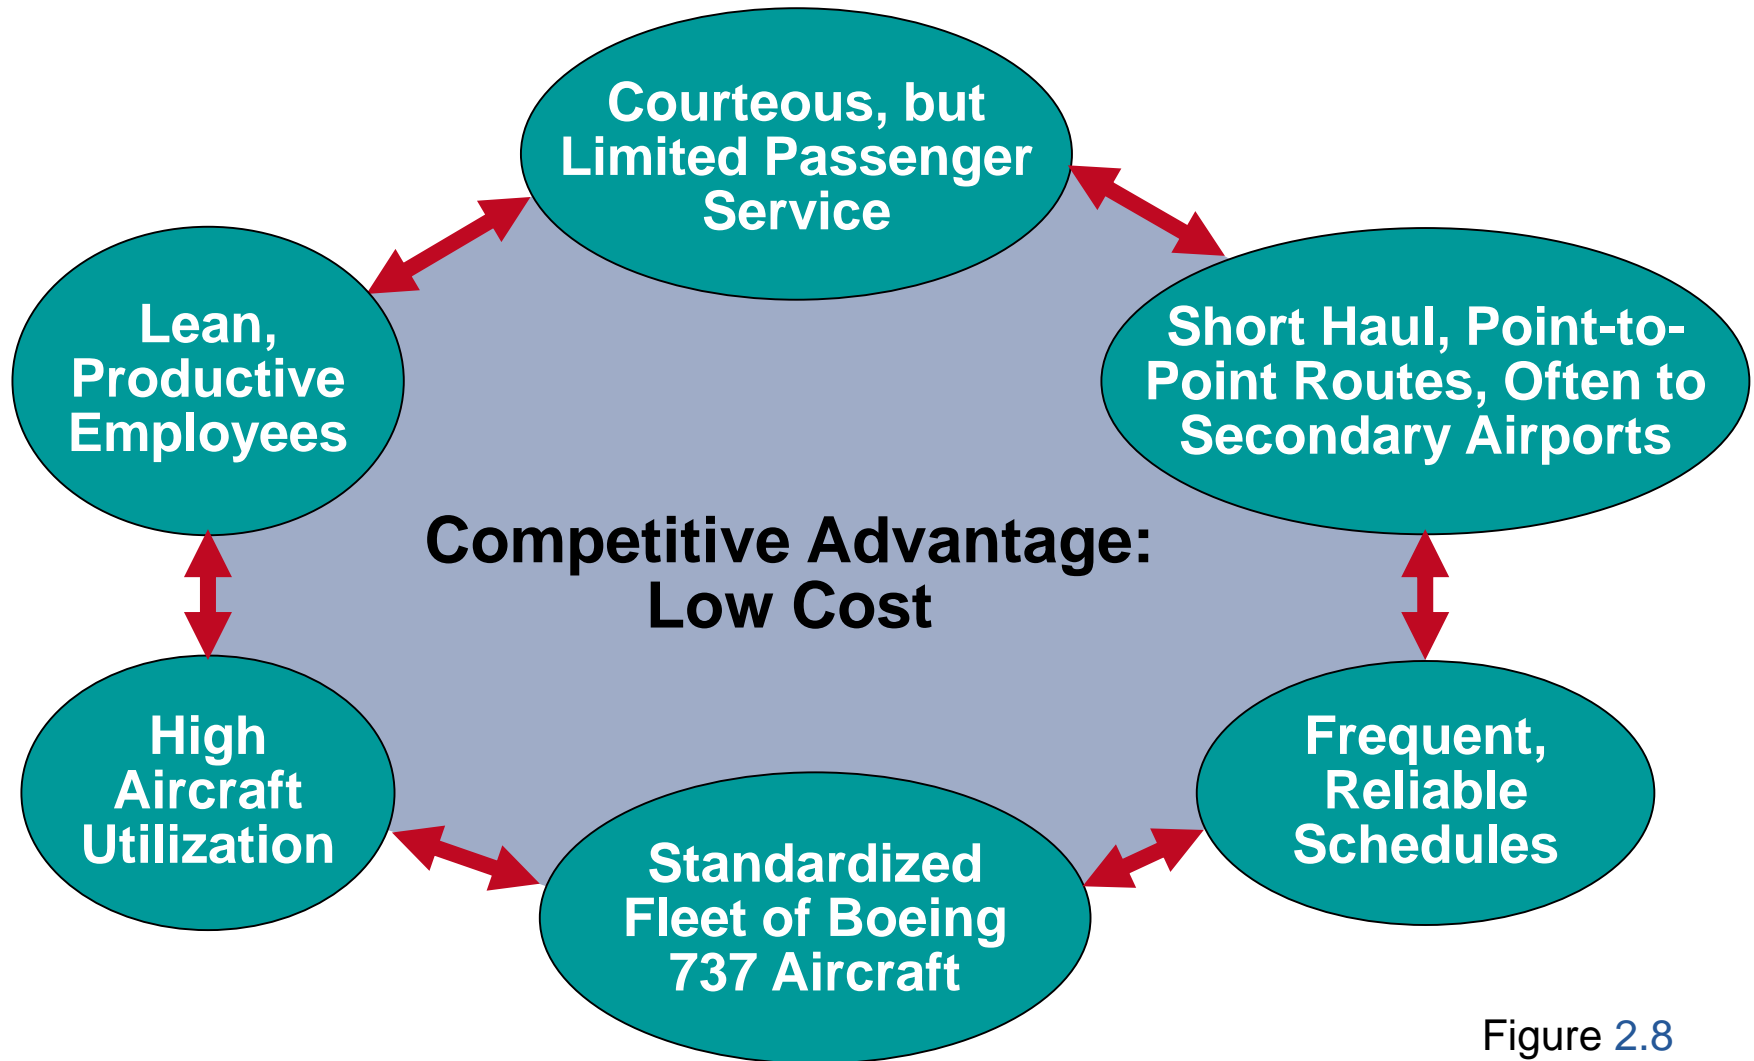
Courteous, but Limited Passenger Service

Lean, Productive Employees

Short Haul, Point-to-Point Routes, Often to Secondary Airports

Competitive Advantage: Low Cost

High Aircraft Utilization

Frequent, Reliable Schedules

Standardized Fleet of Boeing 737 Aircraft

Figure 2.8